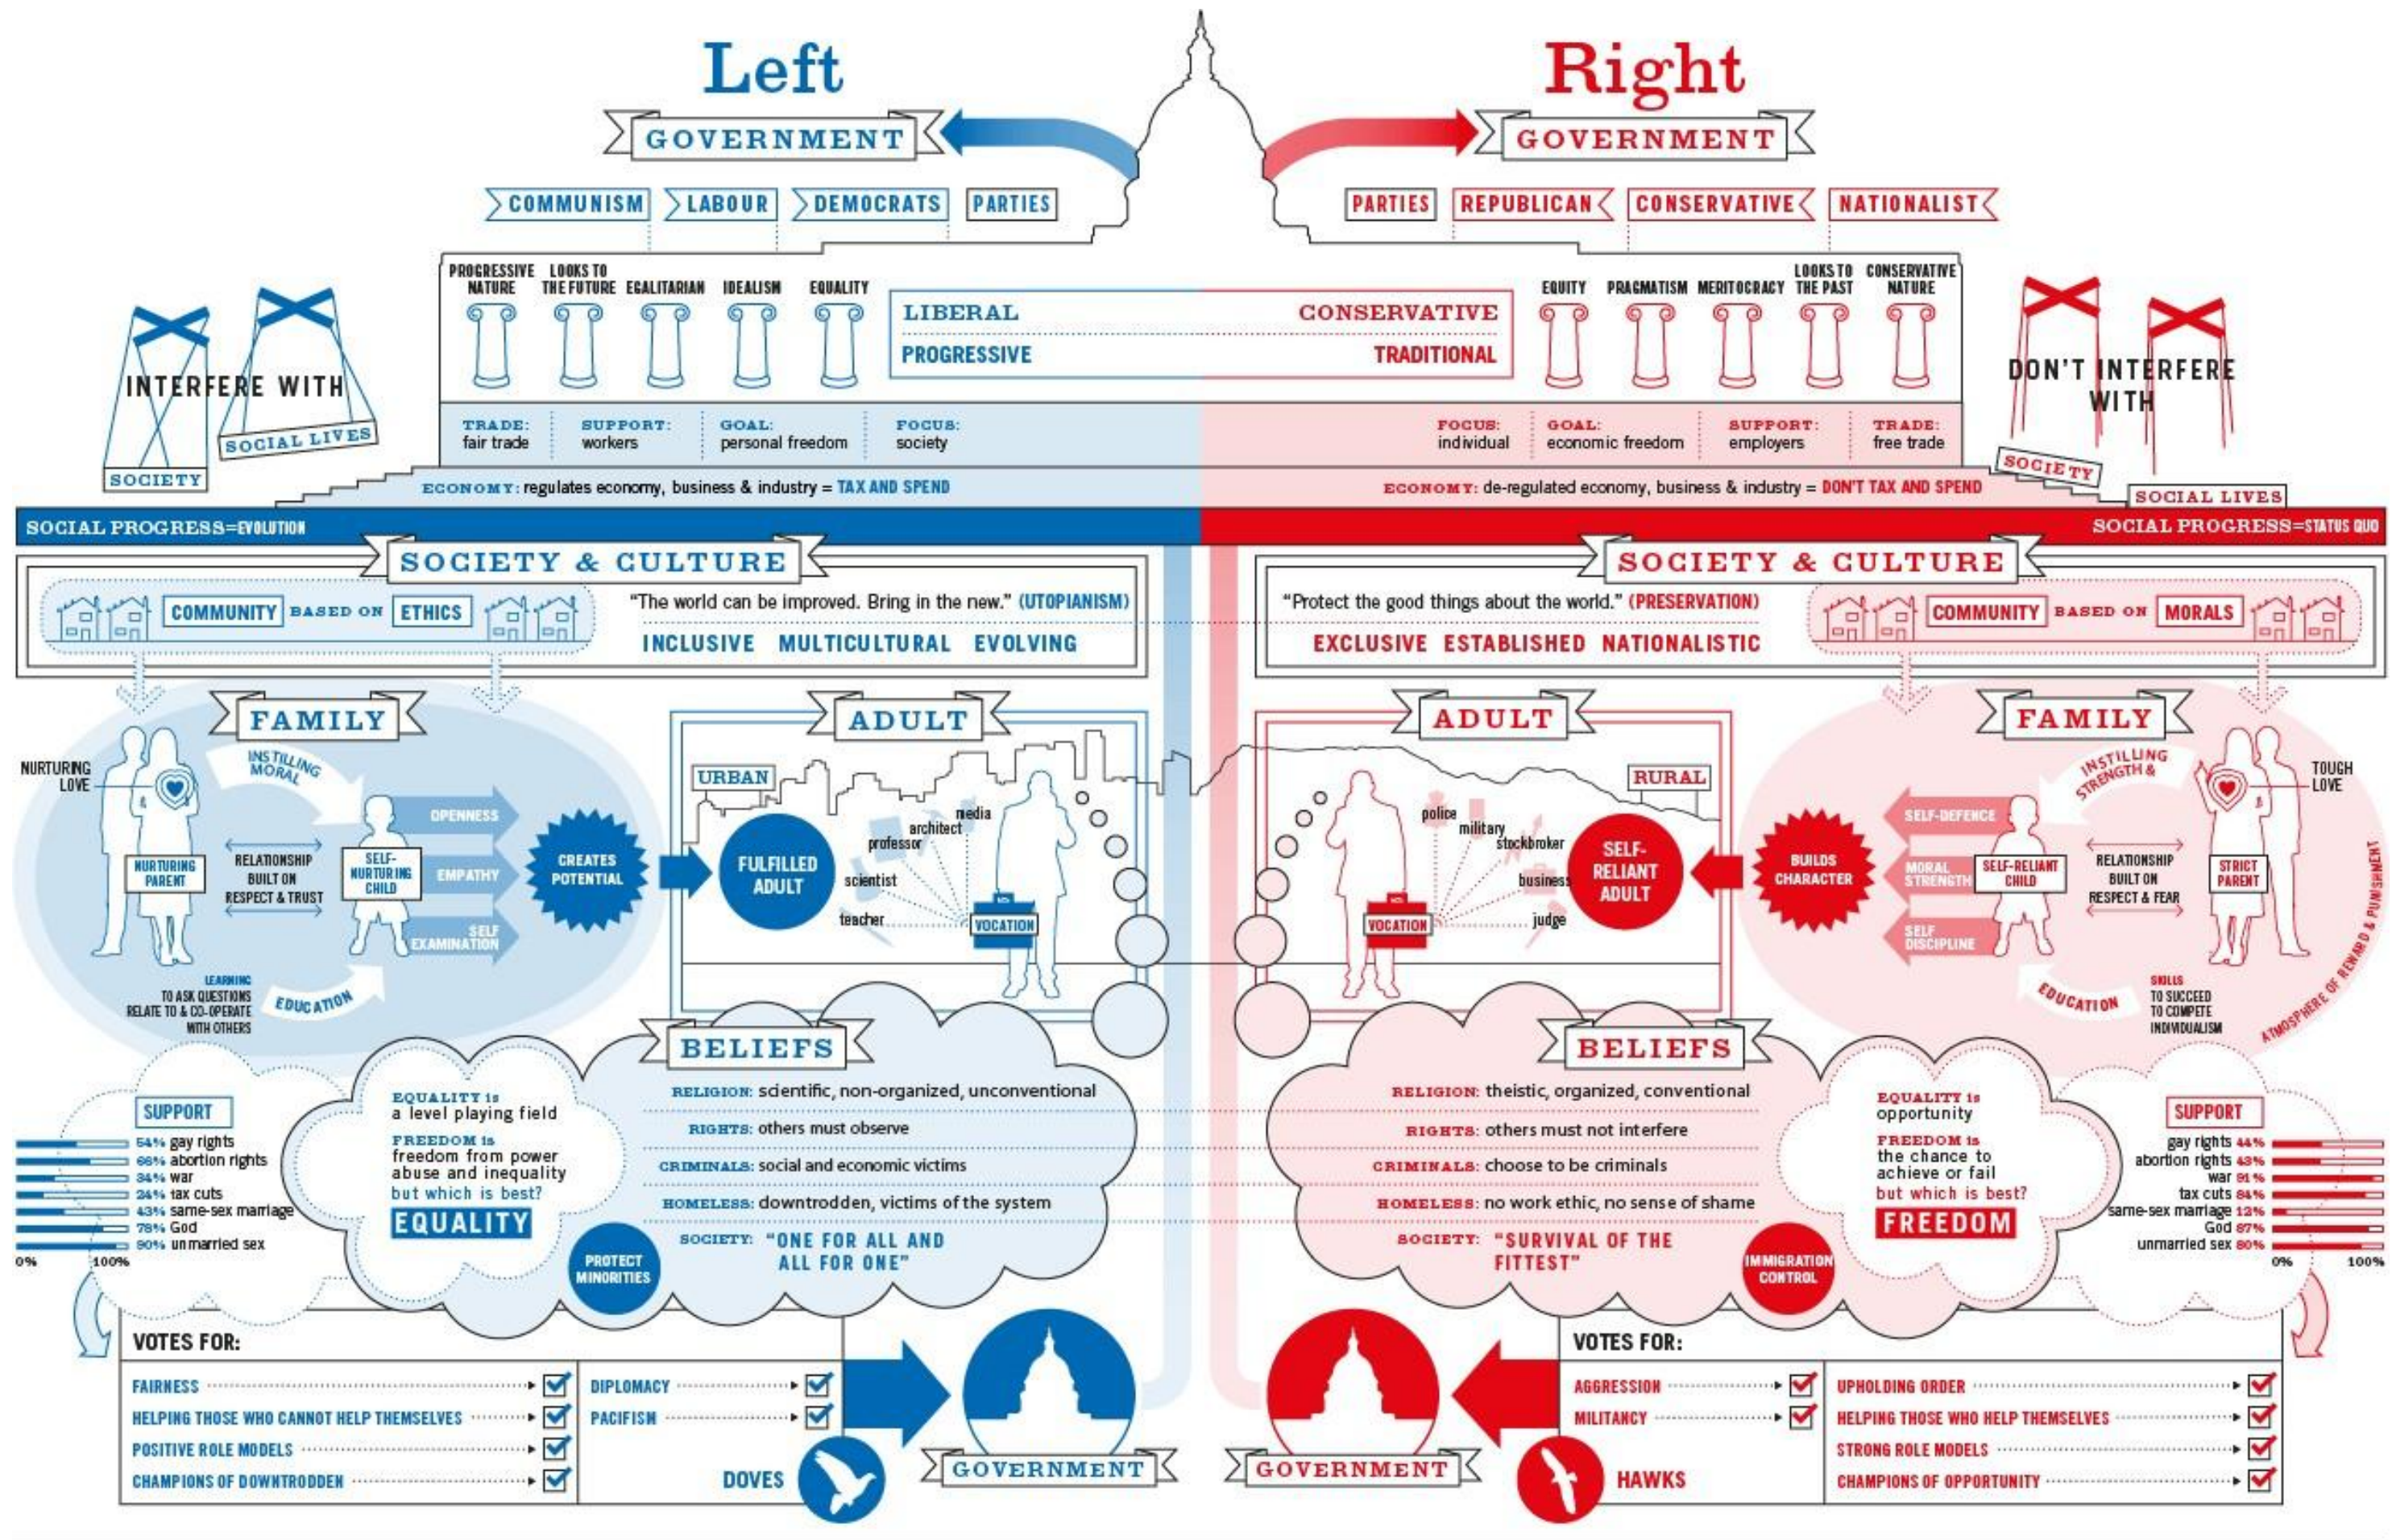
Left

GOVERNMENT

COMMUNISM LABOUR DEMOCRATS PARTIES

PROGRESSIVE NATURE LOOKS TO THE FUTURE EGALITARIAN IDEALISM EQUALITY

LIBERAL CONSERVATIVE
PROGRESSIVE TRADITIONAL

Right

GOVERNMENT

PARTIES REPUBLICAN CONSERVATIVE NATIONALIST

EQUITY PRAGMATISM MERITOCRACY LOOKS TO THE PAST CONSERVATIVE NATURE

INTERFERE WITH
SOCIAL LIVES
SOCIETY

DON'T INTERFERE WITH
SOCIETY
SOCIAL LIVES

TRADE: fair trade
SUPPORT: workers
GOAL: personal freedom
FOCUS: society

FOCUS: individual
GOAL: economic freedom
SUPPORT: employers
TRADE: free trade

ECONOMY: regulates economy, business & industry = TAX AND SPEND

ECONOMY: de-regulated economy, business & industry = DON'T TAX AND SPEND

SOCIAL PROGRESS=EVOLUTION

SOCIAL PROGRESS=STATUS QUO

SOCIETY & CULTURE

COMMUNITY BASED ON ETHICS

"The world can be improved. Bring in the new." (UTOPIANISM)
INCLUSIVE MULTICULTURAL EVOLVING

SOCIETY & CULTURE

"Protect the good things about the world." (PRESERVATION)
EXCLUSIVE ESTABLISHED NATIONALISTIC

COMMUNITY BASED ON MORALS

FAMILY

NURTURING LOVE
INSTILLING MORAL
NURTURING PARENT
RELATIONSHIP BUILT ON RESPECT & TRUST
SELF-NURTURING CHILD
OPENNESS
EMPATHY
SELF EXAMINATION
CREATES POTENTIAL
LEARNING TO ASK QUESTIONS RELATE TO & CO-OPERATE WITH OTHERS
EDUCATION

ADULT

URBAN
FULFILLED ADULT
media
architect
professor
scientist
teacher
VOCATION

ADULT

RURAL
police
military
stockbroker
business
judge
VOCATION
SELF-RELIANT ADULT
BUILDS CHARACTER

FAMILY

TOUGH LOVE
INSTILLING STRENGTH &
SELF-DEFENCE
MORAL STRENGTH
SELF DISCIPLINE
SELF-RELIANT CHILD
RELATIONSHIP BUILT ON RESPECT & FEAR
STRICT PARENT
EDUCATION
SKILLS TO SUCCEED TO COMPETE INDIVIDUALISM
ATMOSPHERE OF REWARD & PUNISHMENT

SUPPORT
54% gay rights
66% abortion rights
34% war
24% tax cuts
43% same-sex marriage
78% God
90% unmarried sex
0% 100%

EQUALITY is a level playing field
FREEDOM is freedom from power abuse and inequality
but which is best?
EQUALITY

BELIEFS

RELIGION: scientific, non-organized, unconventional
RIGHTS: others must observe
CRIMINALS: social and economic victims
HOMELESS: downtrodden, victims of the system
SOCIETY: "ONE FOR ALL AND ALL FOR ONE"
PROTECT MINORITIES

BELIEFS

RELIGION: theistic, organized, conventional
RIGHTS: others must not interfere
CRIMINALS: choose to be criminals
HOMELESS: no work ethic, no sense of shame
SOCIETY: "SURVIVAL OF THE FITTEST"
IMMIGRATION CONTROL

EQUALITY is opportunity
FREEDOM is the chance to achieve or fail
but which is best?
FREEDOM

SUPPORT
gay rights 44%
abortion rights 43%
war 91%
tax cuts 84%
same-sex marriage 12%
God 87%
unmarried sex 80%
0% 100%

VOTES FOR:
FAIRNESS
HELPING THOSE WHO CANNOT HELP THEMSELVES
POSITIVE ROLE MODELS
CHAMPIONS OF DOWNTRODDEN
DIPLOMACY
PACIFISM
DOVES

GOVERNMENT

GOVERNMENT

VOTES FOR:
AGGRESSION
MILITANCY
HAWKS
UPHOLDING ORDER
HELPING THOSE WHO HELP THEMSELVES
STRONG ROLE MODELS
CHAMPIONS OF OPPORTUNITY